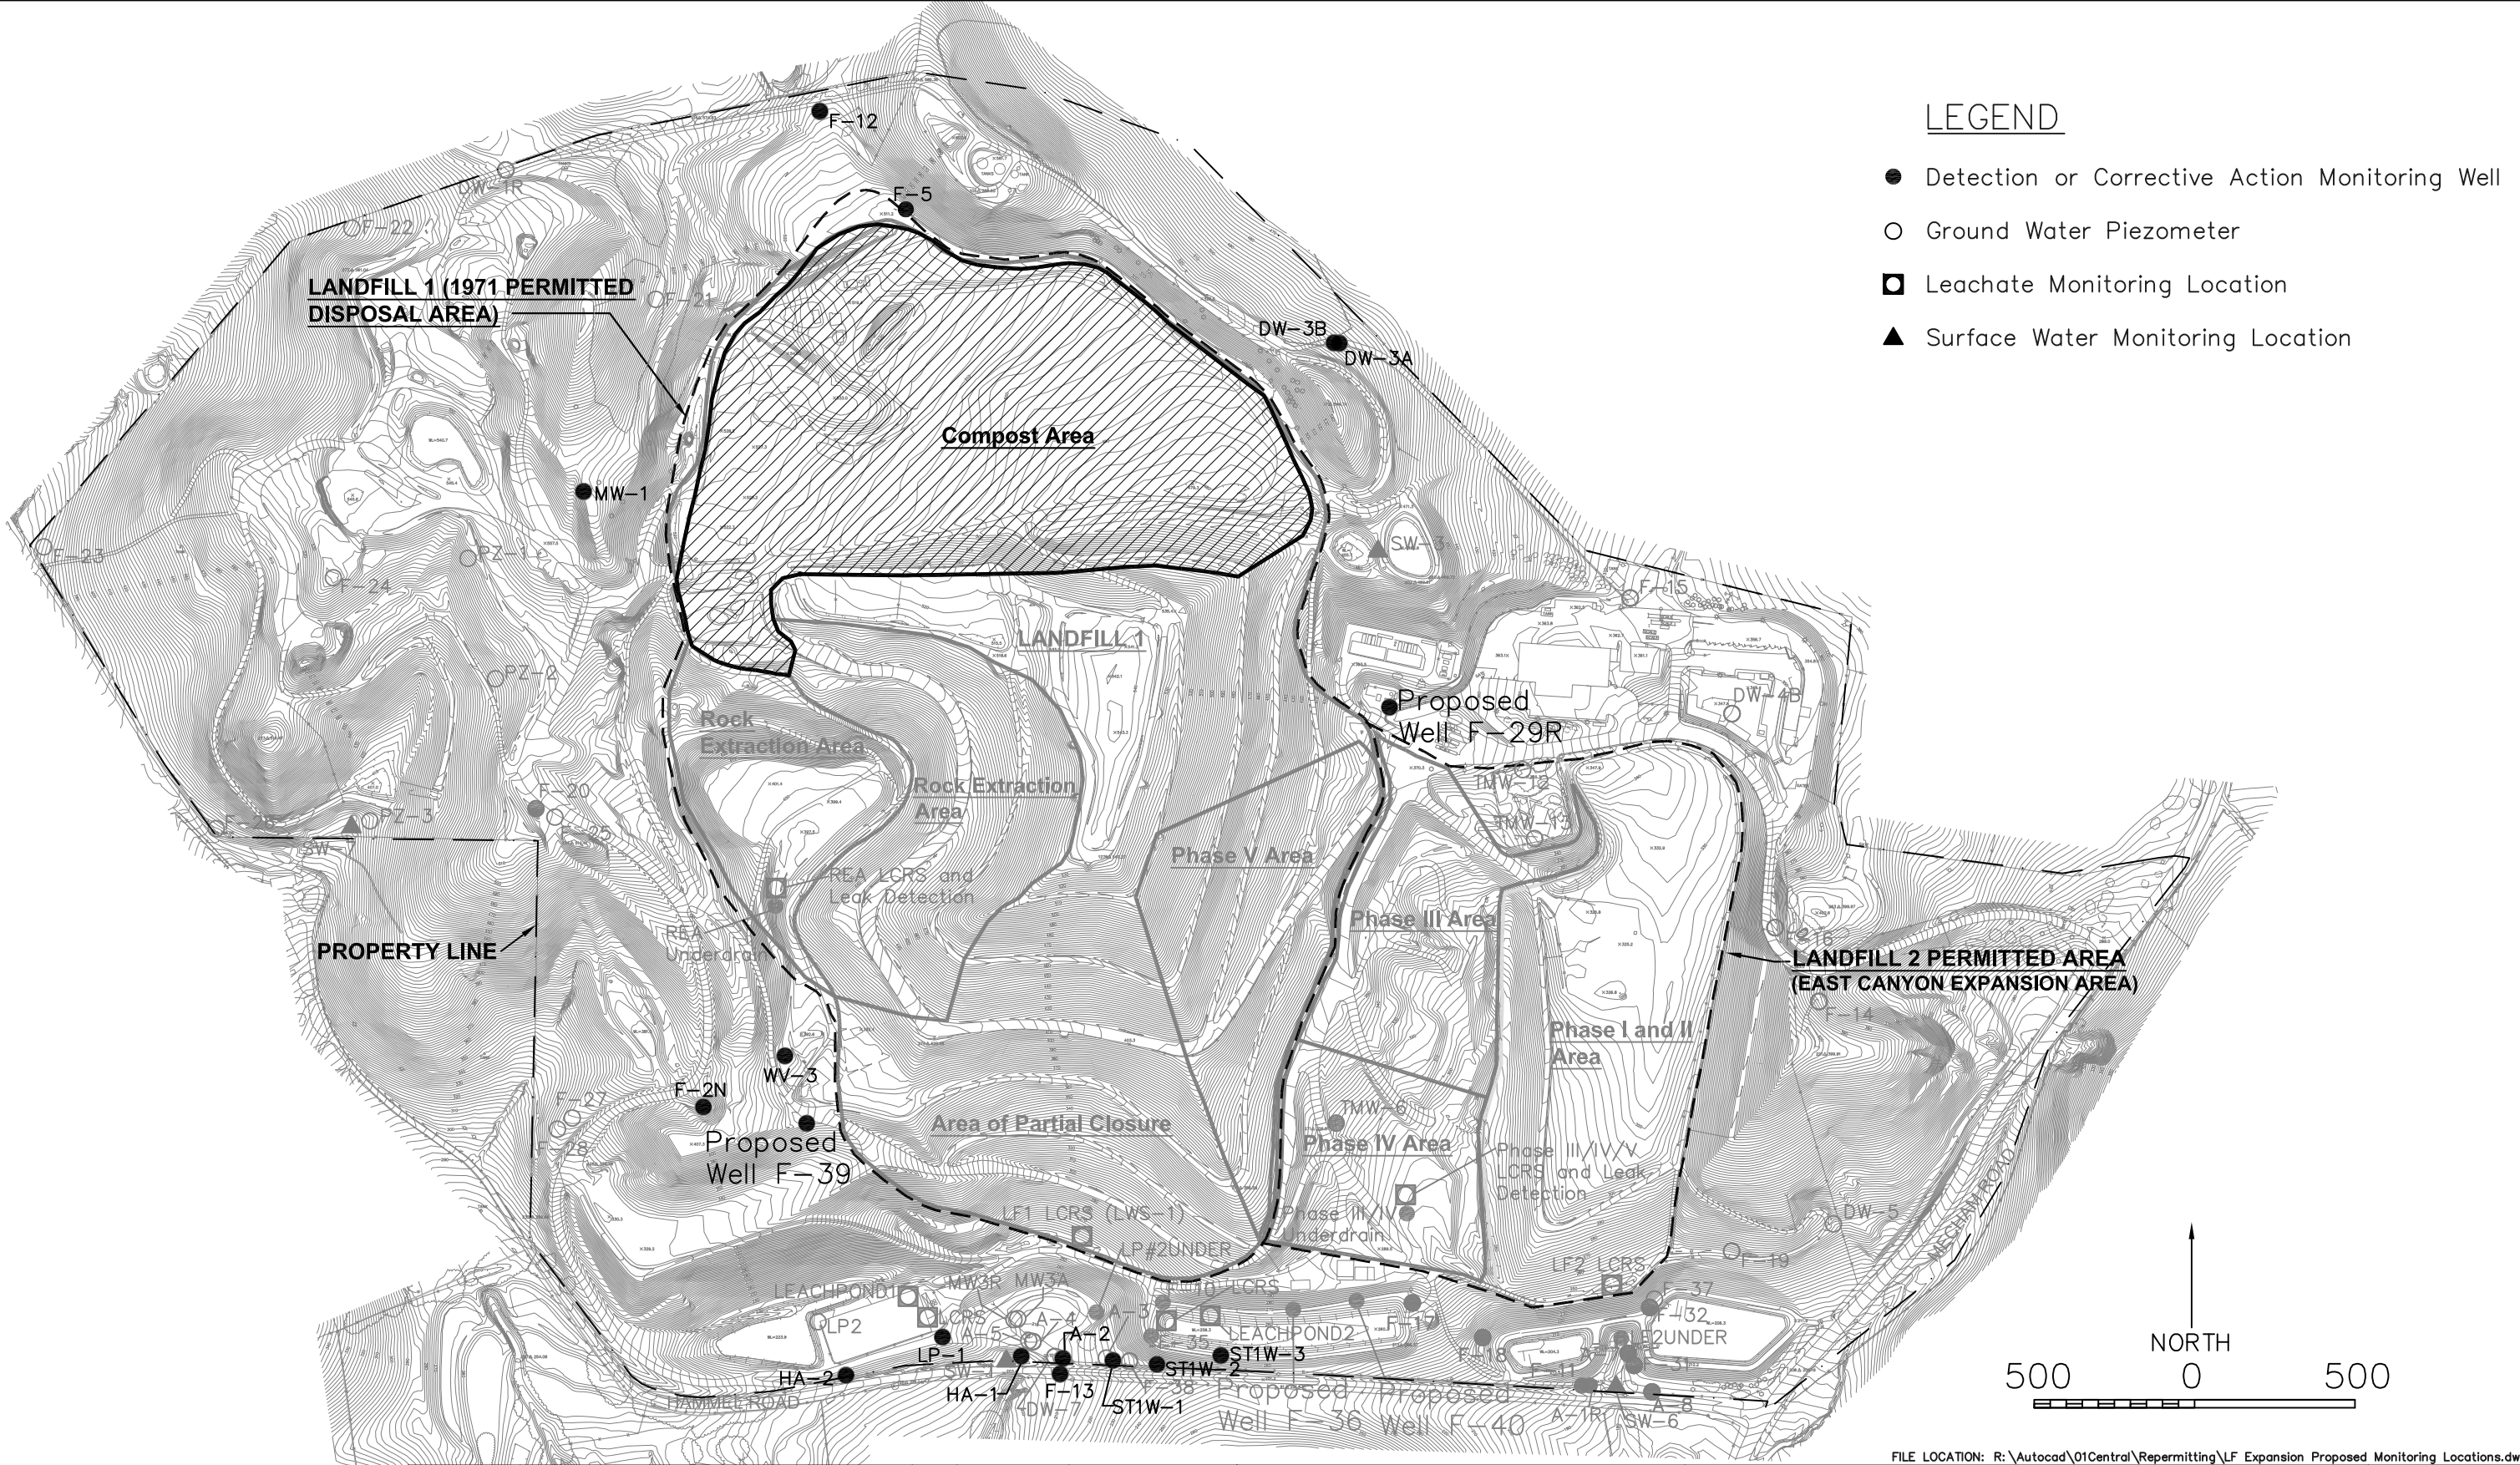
LEGEND

Detection or Corrective Action Monitoring Well

Ground Water Piezometer

Leachate Monitoring Location

Surface Water Monitoring Location

F-12

DW-1R

F-5

F-22

LANDFILL 1 (1971 PERMITTED DISPOSAL AREA)

F-21

DW-3B

DW-3A

Compost Area

MW-1

F-23

PZ-1

F-24

SW-3

F-15

LANDFILL 1

PZ-2

Proposed Well F-29R

DW-4B

Rock Extraction Area

Rock Extraction Area

TMW-12

F-20

PZ-3

F-25

F-26

SW-7

TMW-11

Phase V Area

REA LCRS and Leak Detection

Phase III Area

REA Underdrain

PROPERTY LINE

F-16

LANDFILL 2 PERMITTED AREA (EAST CANYON EXPANSION AREA)

F-14

Phase I and II Area

WV-3

F-2N

F-27

TMW-6

Proposed Well F-39

Area of Partial Closure

Phase IV Area

Phase III/IV/V LCRS and Leak Detection

F-28

LF1 LCRS (LWS-1)

Phase III/IV Underdrain

DW-5

LP#2UNDER

F-19

LF2 LCRS

F-37

LEACHPOND1

MW3R

MW3A

A-3

10 LCRS

F-32

LP2

LCRS

A-4

A-5

F-35

LEACHPOND2

F-17

LF2UNDER

A-2

LP-1

ST1W-3

F-18

F-11

HA-2

SW-1

ST1W-2

F-13

F-38

Proposed Well F-36

Proposed Well F-40

A-1R

A-8

HA-1

DW-7

ST1W-1

SW-6

HAMMEL ROAD

MECHAM ROAD

NORTH

500 0 500

FILE LOCATION: R:\Autocad\01Central\Repermitting\LF Expansion Proposed Monitoring Locations.dw